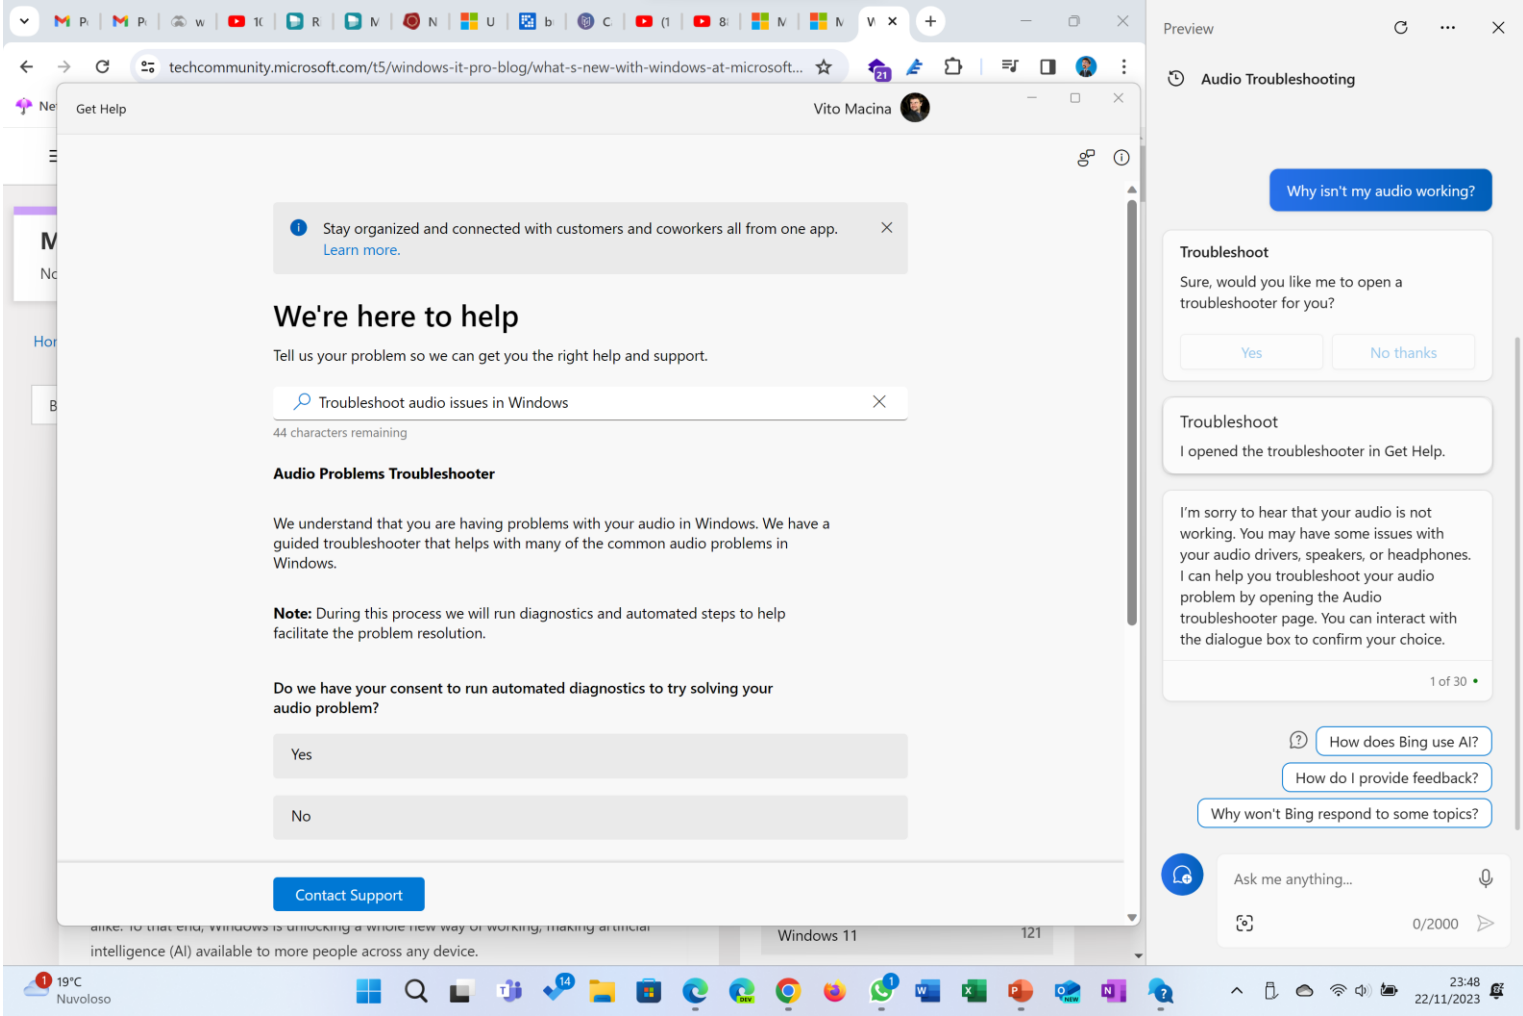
techcommunity.microsoft.com/t5/windows-it-pro-blog/what-s-new-with-windows-at-microsoft...

Get Help

Vito Macina

Stay organized and connected with customers and coworkers all from one app. Learn more.

We're here to help

Tell us your problem so we can get you the right help and support.

Troubleshoot audio issues in Windows

44 characters remaining

Audio Problems Troubleshooter

We understand that you are having problems with your audio in Windows. We have a guided troubleshooter that helps with many of the common audio problems in Windows.

Note: During this process we will run diagnostics and automated steps to help facilitate the problem resolution.

Do we have your consent to run automated diagnostics to try solving your audio problem?

Yes

No

Contact Support

intelligence (AI) available to more people across any device.

Windows 11 121

Preview

Audio Troubleshooting

Why isn't my audio working?

Troubleshoot

Sure, would you like me to open a troubleshooter for you?

Yes No thanks

Troubleshoot

I opened the troubleshooter in Get Help.

I'm sorry to hear that your audio is not working. You may have some issues with your audio drivers, speakers, or headphones. I can help you troubleshoot your audio problem by opening the Audio troubleshooter page. You can interact with the dialogue box to confirm your choice.

1 of 30

How does Bing use AI?

How do I provide feedback?

Why won't Bing respond to some topics?

Ask me anything...

0/2000

19°C
Nuvoloso

23:48
22/11/2023